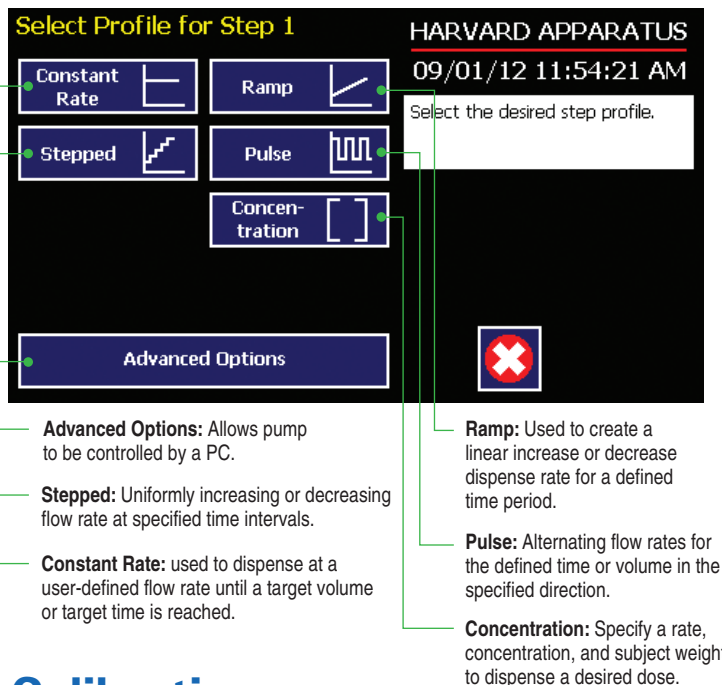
Select Profile for Step 1

HARVARD APPARATUS

09/01/12 11:54:21 AM

Select the desired step profile.

Constant Rate

Ramp

Stepped

Pulse

Concentration

Advanced Options

**Advanced Options:** Allows pump to be controlled by a PC.

**Stepped:** Uniformly increasing or decreasing flow rate at specified time intervals.

**Constant Rate:** used to dispense at a user-defined flow rate until a target volume or target time is reached.

**Ramp:** Used to create a linear increase or decrease dispense rate for a defined time period.

**Pulse:** Alternating flow rates for the defined time or volume in the specified direction.

**Concentration:** Specify a rate, concentration, and subject weight to dispense a desired dose.

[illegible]